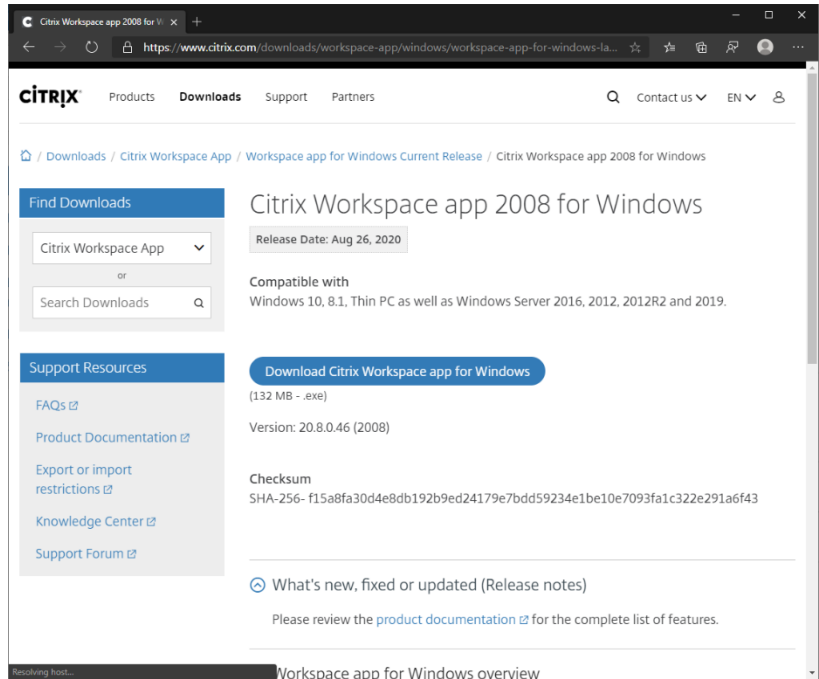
Citrix Workspace app 2008 for W ×

https://www.citrix.com/downloads/workspace-app/windows/workspace-app-for-windows-la...

CITRIX Products Downloads Support Partners Contact us EN

/ Downloads / Citrix Workspace App / Workspace app for Windows Current Release / Citrix Workspace app 2008 for Windows

Find Downloads

Citrix Workspace App

or

Search Downloads

Support Resources

FAQs

Product Documentation

Export or import restrictions

Knowledge Center

Support Forum

Citrix Workspace app 2008 for Windows

Release Date: Aug 26, 2020

Compatible with

Windows 10, 8.1, Thin PC as well as Windows Server 2016, 2012, 2012R2 and 2019.

Download Citrix Workspace app for Windows

(132 MB - .exe)

Version: 20.8.0.46 (2008)

Checksum

SHA-256- f15a8fa30d4e8db192b9ed24179e7bdd59234e1be10e7093fa1c322e291a6f43

What's new, fixed or updated (Release notes)

Please review the product documentation for the complete list of features.

Resolving host...

Workspace app for Windows overview